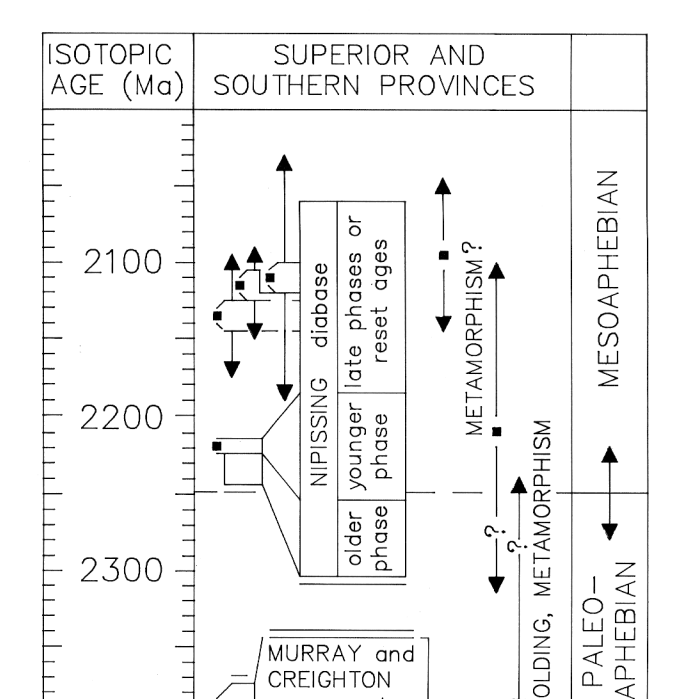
ISOTOPIC AGE (Ma)

SUPERIOR AND SOUTHERN PROVINCES

2100

2200

2300

NIPISSING diabase

older phase

younger phase

late phases or reset ages

METAMORPHISM?

METAMORPHISM

?

?

OLDING, METAMORPHISM

MESOAPHEBIAN

PALEO-APHEBIAN

MURRAY and CREIGHTON